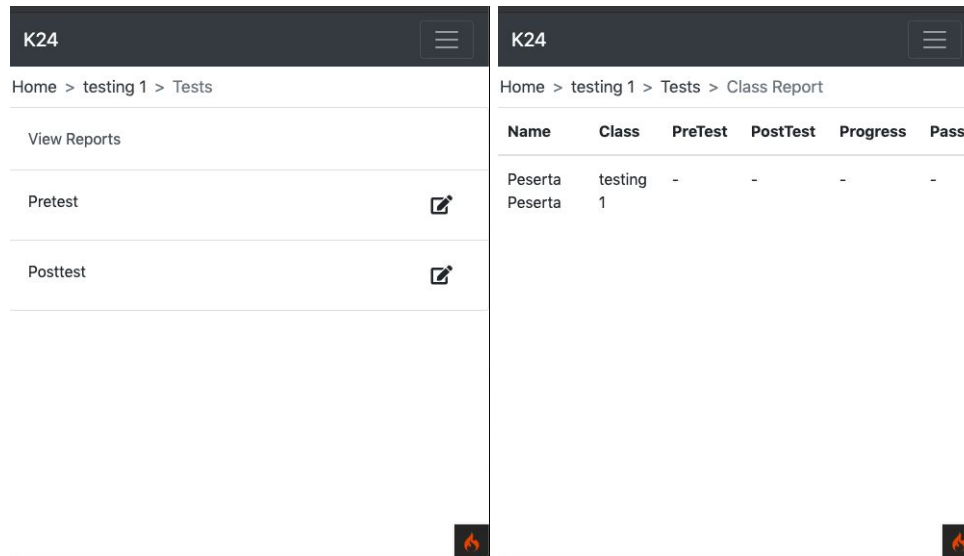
K24

Home > testing 1 > Tests

View Reports

Pretest

Posttest

K24

Home > testing 1 > Tests > Class Report

| Name | Class | PreTest | PostTest | Progress | Pass |
|---|---|---|---|---|---|
| Peserta Peserta | testing 1 | - | - | - | - |